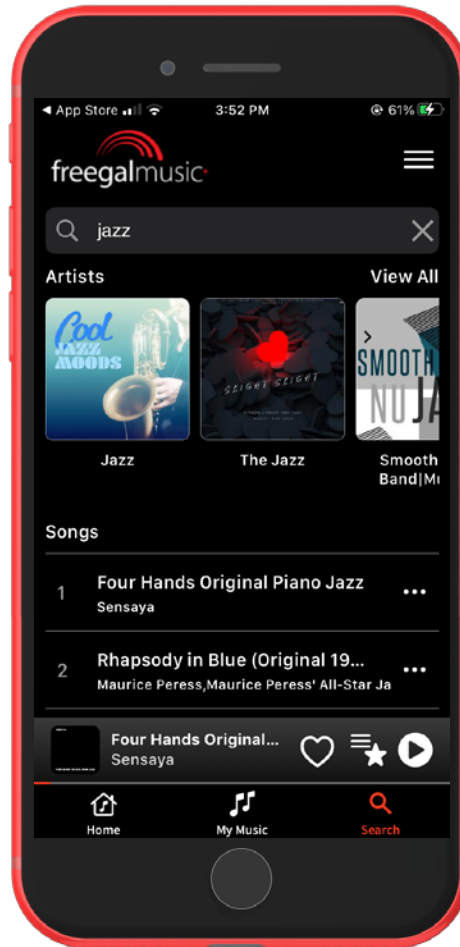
◀ App Store 3:52 PM 61%

freegalmusic

jazz

Artists View All

Cool JAZZ MOODS

Jazz

SLIGHT SLIGHT

The Jazz

SMOOTH NU JA

Smooth Band|M

Songs

1 Four Hands Original Piano Jazz
Sensaya

2 Rhapsody in Blue (Original 19...
Maurice Peress,Maurice Peress' All-Star Ja

Four Hands Original...
Sensaya

Home My Music Search